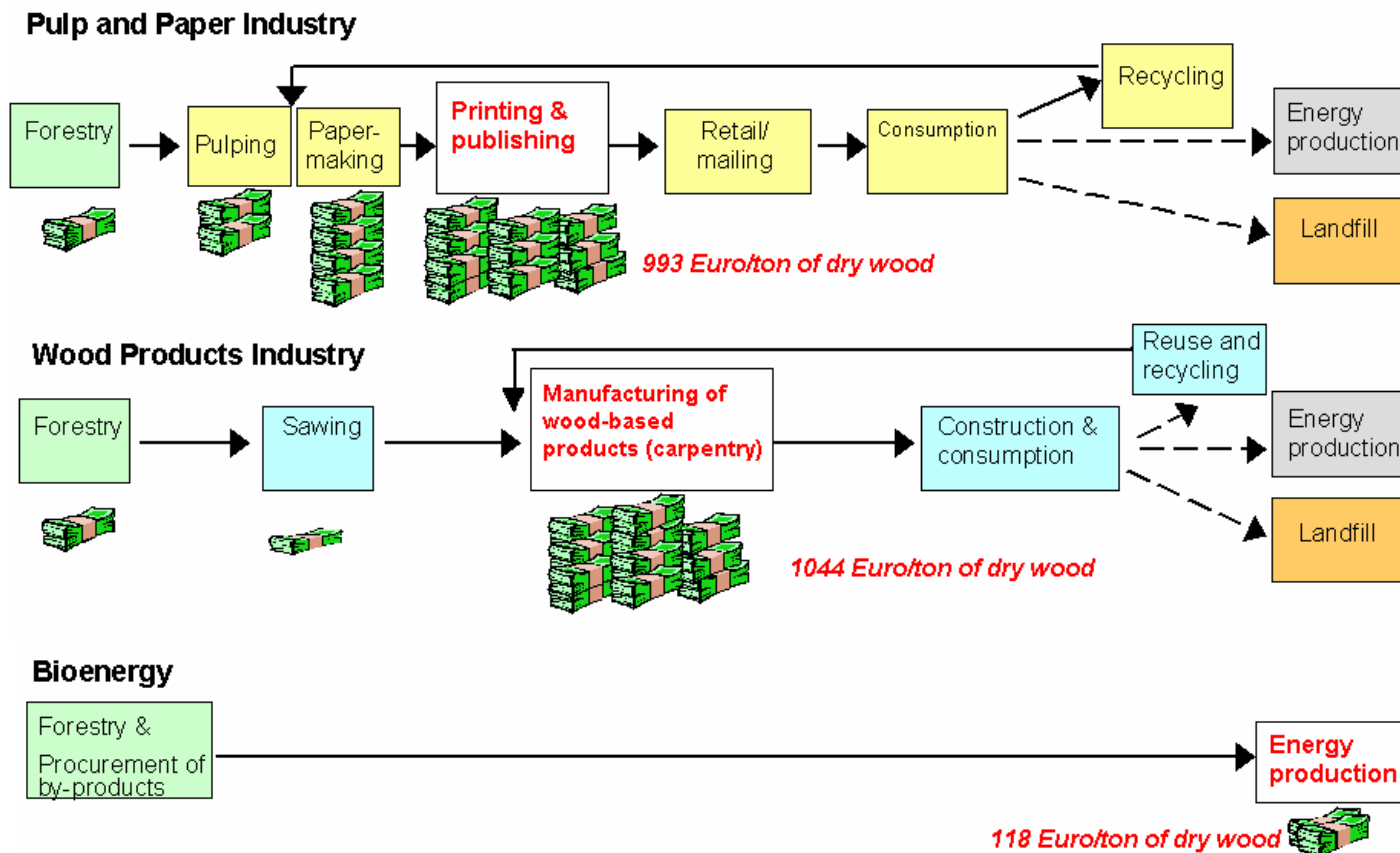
Pulp and Paper Industry

Recycling

Forestry

Pulping

Papermaking

Printing & publishing

Retail/ mailing

Consumption

Energy production

Landfill

993 Euro/ton of dry wood

Wood Products Industry

Reuse and recycling

Forestry

Sawing

Manufacturing of wood-based products (carpentry)

Construction & consumption

Energy production

Landfill

1044 Euro/ton of dry wood

Bioenergy

Forestry & Procurement of by-products

Energy production

118 Euro/ton of dry wood